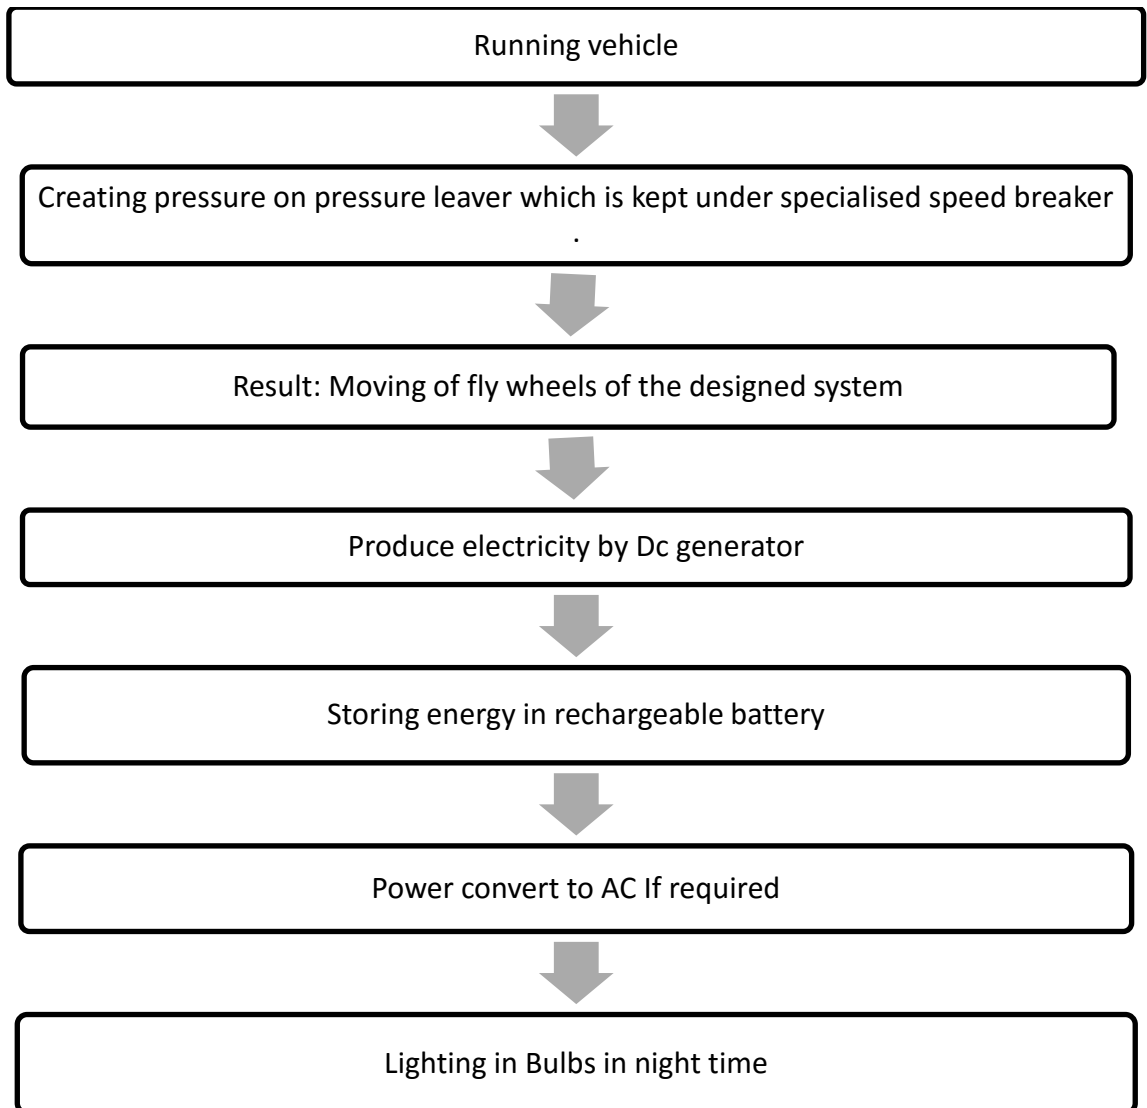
Running vehicle

Creating pressure on pressure leaver which is kept under specialised speed breaker .

Result: Moving of fly wheels of the designed system

Produce electricity by Dc generator

Storing energy in rechargeable battery

Power convert to AC If required

Lighting in Bulbs in night time